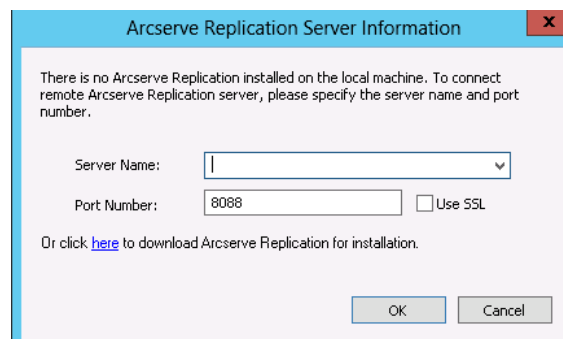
Arcserve Replication Server Information

There is no Arcserve Replication installed on the local machine. To connect remote Arcserve Replication server, please specify the server name and port number.

Server Name:

Port Number: 8088

Use SSL

Or click here to download Arcserve Replication for installation.

OK

Cancel